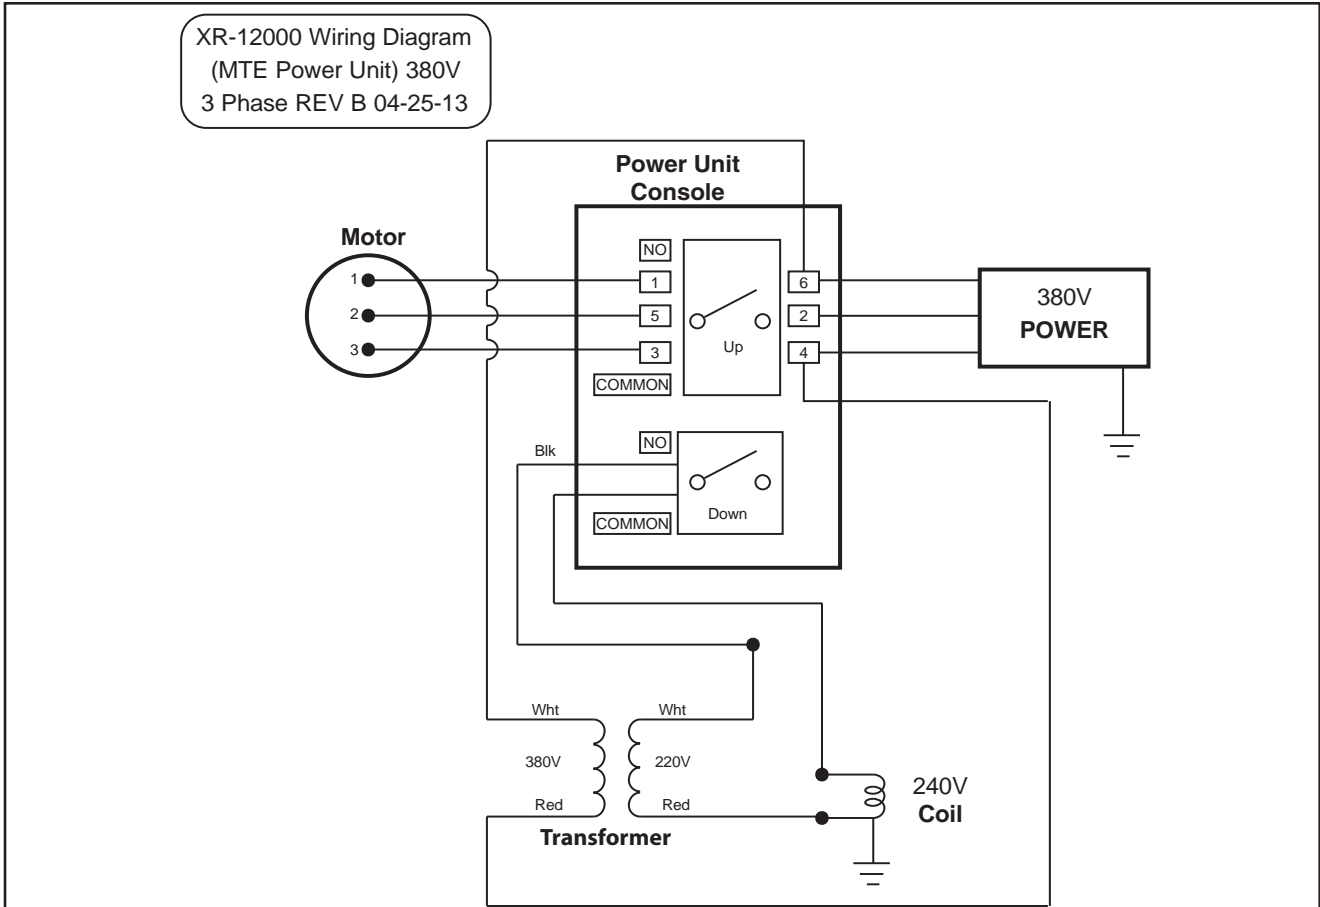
XR-12000 Wiring Diagram (MTE Power Unit) 380V 3 Phase REV B 04-25-13

Power Unit Console

Motor

1
2
3

NO
1
5
3
COMMON

Up

6
2
4

380V
POWER

Blk

NO
COMMON

Down

Wht
380V
Red

Wht
220V
Red

Transformer

240V
Coil